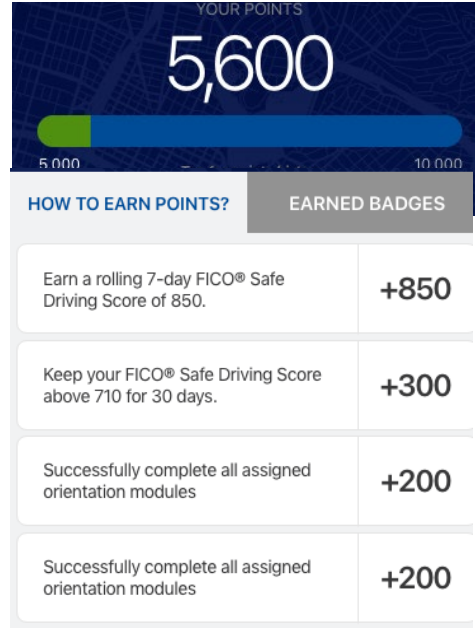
YOUR POINTS

5,600

5,000 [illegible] 10,000

HOW TO EARN POINTS?

EARNED BADGES

Earn a rolling 7-day FICO® Safe Driving Score of 850.

+850

Keep your FICO® Safe Driving Score above 710 for 30 days.

+300

Successfully complete all assigned orientation modules

+200

Successfully complete all assigned orientation modules

+200